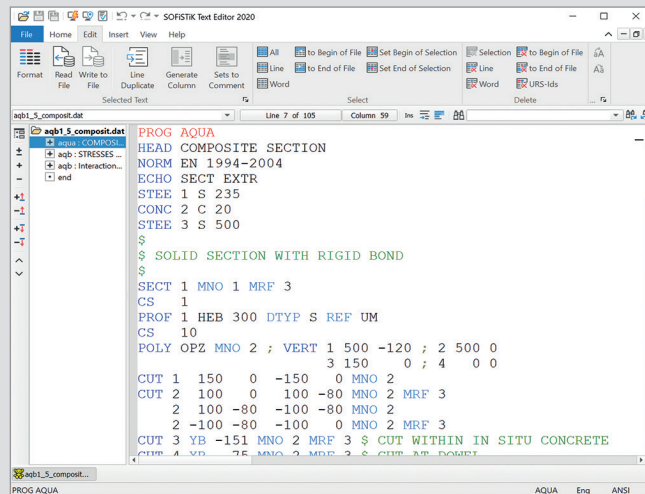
SOFiSTiK Text Editor 2020

File Home Edit Insert View Help

Format Read File Write to File Line Duplicate Generate Column Sets to Comment
Selected Text

All Line Word to Begin of File to End of File Set Begin of Selection Set End of Selection
Select

Selection Line Word to Begin of File to End of File URS-Ids
Delete

aqb1_5_composit.dat Line 7 of 105 Column 59 Ins

aqb1_5_composit.dat
aqua : COMPOSI...
aqb : STRESSES ...
aqb : Interaction...
end

PROG AQUA
HEAD COMPOSITE SECTION
NORM EN 1994-2004
ECHO SECT EXTR
STEE 1 S 235
CONC 2 C 20
STEE 3 S 500
$
$ SOLID SECTION WITH RIGID BOND
$
SECT 1 MNO 1 MRF 3
CS 1
PROF 1 HEB 300 DTYP S REF UM
CS 10
POLY OPZ MNO 2 ; VERT 1 500 -120 ; 2 500 0
3 150 0 ; 4 0 0
CUT 1 150 0 -150 0 MNO 2
CUT 2 100 0 100 -80 MNO 2 MRF 3
2 100 -80 -100 -80 MNO 2
2 -100 -80 -100 0 MNO 2 MRF 3
CUT 3 YB -151 MNO 2 MRF 3 $ CUT WITHIN IN SITU CONCRETE
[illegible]

aqb1_5_composit...

PROG AQUA AQUA Eng ANSI